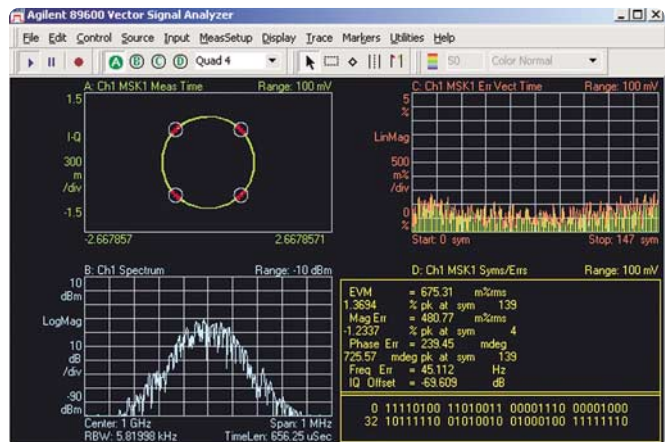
Agilent 89600 Vector Signal Analyzer
_ □ X
File Edit Control Source Input MeasSetup Display Trace Markers Utilities Help
A B C D Quad 4
50 Color Normal

A: Ch1 MSK1 Meas Time Range: 100 mV
1.5
I-Q
300
m
/div
-1.5
-2.667857 2.6678571

C: Ch1 MSK1 Err Vect Time Range: 100 mV
5
%
LinMag
500
m%
/div
0
%
Start: 0 sym Stop: 147 sym

B: Ch1 Spectrum Range: -10 dBm
10
dBm
LogMag
10
dB
/div
-90
dBm
Center: 1 GHz Span: 1 MHz
RBW: 5.81998 kHz TimeLen: 656.25 uSec

D: Ch1 MSK1 Syms/Errs Range: 100 mV
EVM = 675.31 m%rms
1.3694 % pk at sym 139
Mag Err = 480.77 m%rms
-1.2337 % pk at sym 4
Phase Err = 239.45 mdeg
725.57 mdeg pk at sym 139
Freq Err = 45.112 Hz
IQ Offset = -69.609 dB

0 11110100 11010011 00001110 00001000
32 10111110 01010010 01000100 11111110